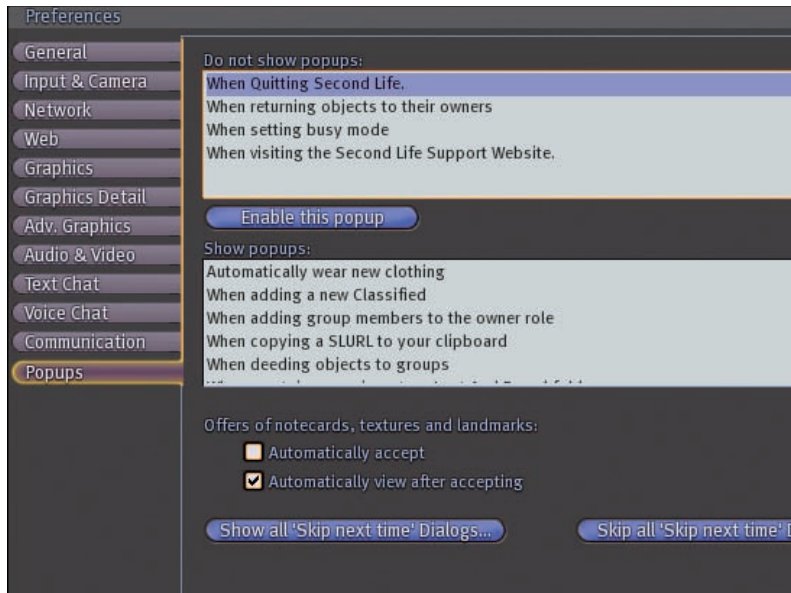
Preferences

General
Input & Camera
Network
Web
Graphics
Graphics Detail
Adv. Graphics
Audio & Video
Text Chat
Voice Chat
Communication
Popups

Do not show popups:
When Quitting Second Life.
When returning objects to their owners
When setting busy mode
When visiting the Second Life Support Website.

Enable this popup

Show popups:
Automatically wear new clothing
When adding a new Classified
When adding group members to the owner role
When copying a SLURL to your clipboard
When deeding objects to groups
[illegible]

Offers of notecards, textures and landmarks:
Automatically accept
Automatically view after accepting

Show all 'Skip next time' Dialogs...
Skip all 'Skip next time' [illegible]